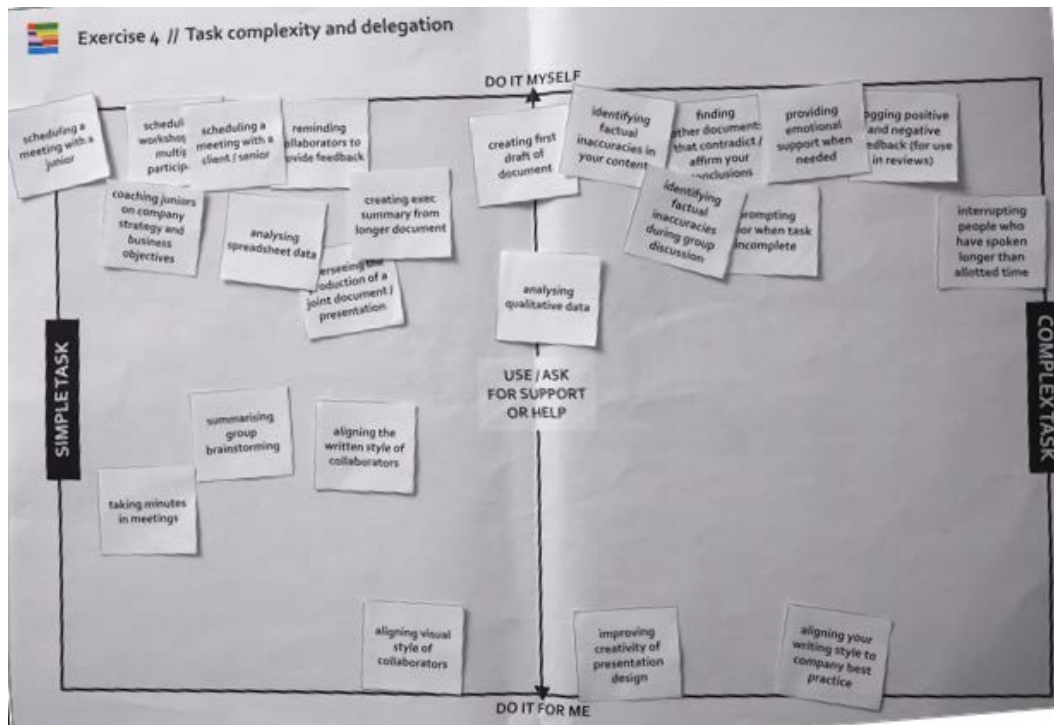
Exercise 4 // Task complexity and delegation

DO IT MYSELF

scheduling a meeting with a junior

scheduli workshop multi particip

scheduling a meeting with a client / senior

reminding ollaborators to ovide feedback

creating first draft of document

identifying factual inaccuracies in your content

finding other documents that contradict / affirm your onclusions

providing emotional support when needed

ogging positive and negative edback (for use in reviews)

coaching juniors on company strategy and business objectives

analysing spreadsheet data

creating exec summary from longer document

identifying factual inaccuracies during group discussion

prompting for when task incomplete

interrupting people who have spoken longer than allotted time

erseeing the oduction of a joint document / presentation

analysing qualitative data

SIMPLE TASK

COMPLEX TASK

USE / ASK FOR SUPPORT OR HELP

summarising group brainstorming

aligning the written style of collaborators

taking minutes in meetings

aligning visual style of collaborators

improving creativity of presentation design

aligning your writing style to company best practice

DO IT FOR ME